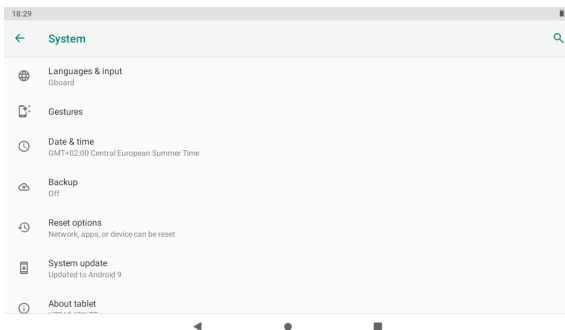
18:29

System

Languages & input
Gboard

Gestures

Date & time
GMT+02:00 Central European Summer Time

Backup
Off

Reset options
Network, apps, or device can be reset

System update
Updated to Android 9

About tablet
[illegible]